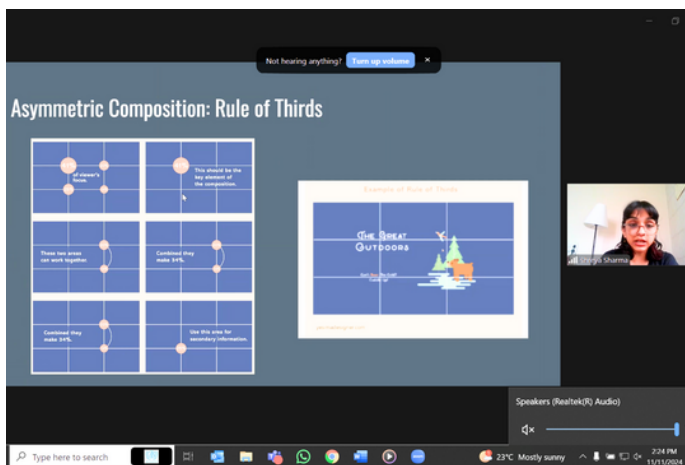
Not hearing anything? Turn up volume ×

Asymmetric Composition: Rule of Thirds

of viewer's focus.

This should be the key element of the composition.

These two areas can work together.

Combined they make 34%.

Combined they make 34%.

Use this area for secondary information.

Example of Rule of Thirds

The Great Outdoors

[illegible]

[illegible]

Shreya Sharma

Speakers (Realtek(R) Audio)

Type here to search

23°C Mostly sunny

2:24 PM
11/13/2024